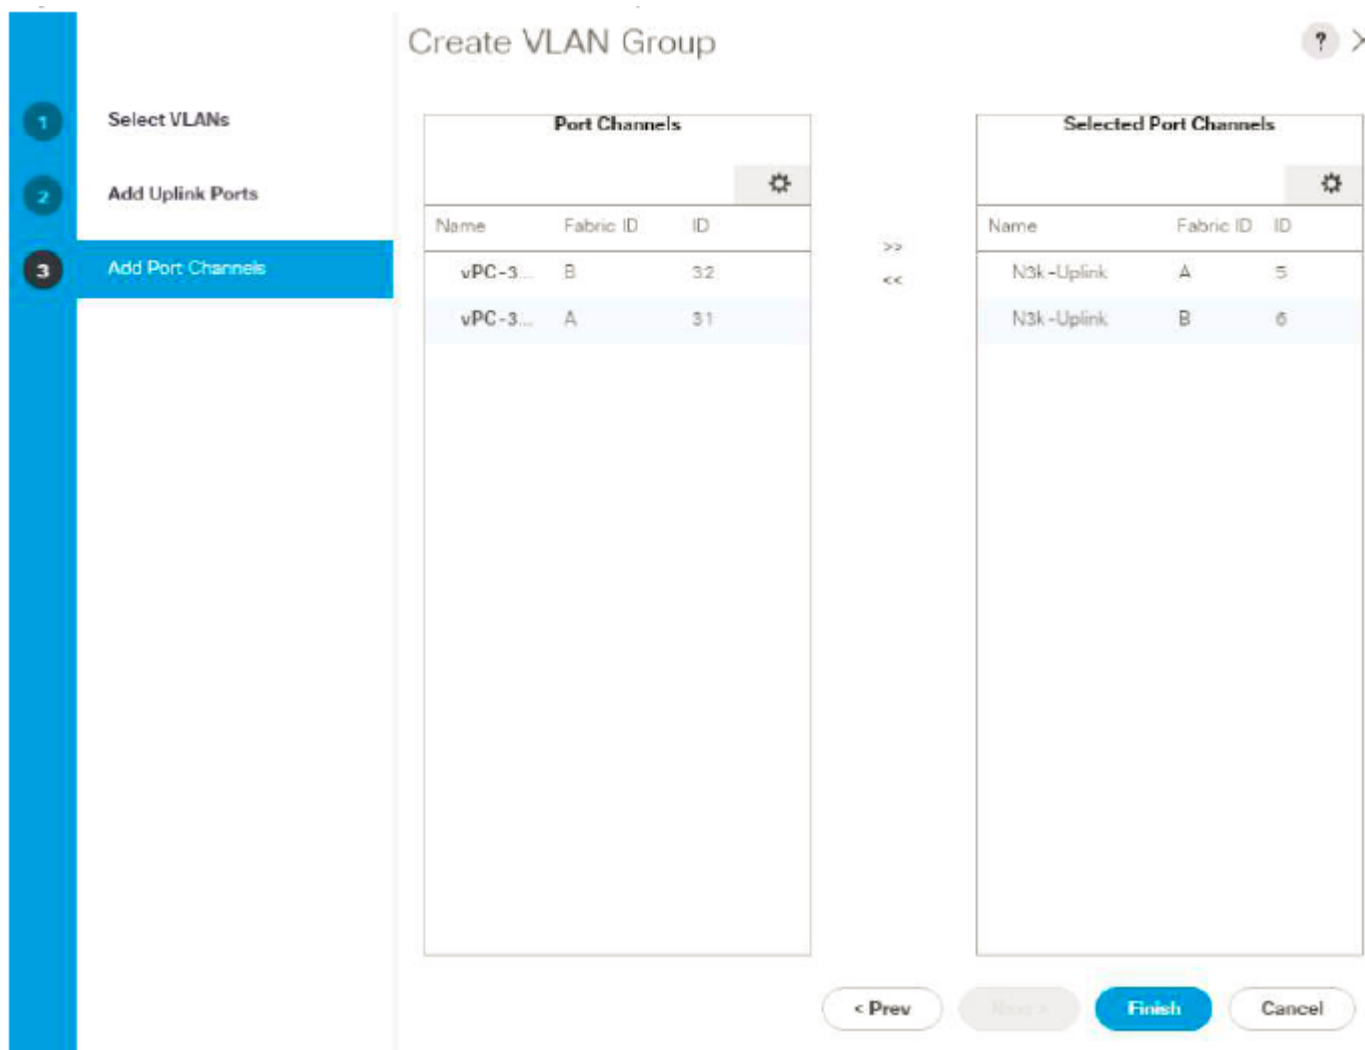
Create VLAN Group

?

1 Select VLANs

2 Add Uplink Ports

3 Add Port Channels

Port Channels

| Name | Fabric ID | ID |
|---|---|---|
| vPC-3... | B | 32 |
| vPC-3... | A | 31 |

>>

<<

Selected Port Channels

| Name | Fabric ID | ID |
|---|---|---|
| N3k-Uplink | A | 5 |
| N3k-Uplink | B | 6 |

< Prev

Next >

Finish

Cancel